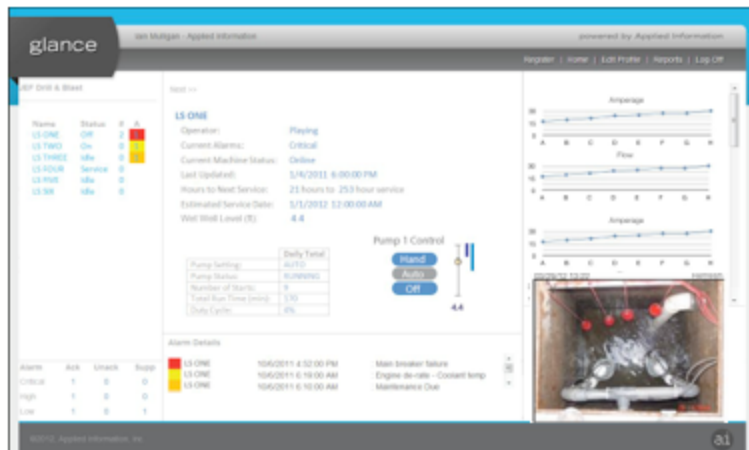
glance

Ian Mulligan - Applied Information

powered by Applied Information

Register | Home | Edit Profile | Reports | Log Off

LEF Drill & Blast

| Name | Status | P | A |
|---|---|---|---|
| LS ONE | Off | 2 | 1 |
| LS TWO | On | 0 | 1 |
| LS THREE | Idle | 0 | 1 |
| LS FOUR | Service | 0 | |
| LS FIVE | Idle | 0 | |
| LS SIX | Idle | 0 | |

| Alarm | Ack | Unack | Supp |
|---|---|---|---|
| Critical | 1 | 0 | 0 |
| High | 1 | 0 | 0 |
| Low | 1 | 0 | 1 |

Next >>

LS ONE

Operator: Playing
Current Alarms: Critical
Current Machine Status: Online
Last Updated: 1/4/2011 6:00:00 PM
Hours to Next Service: 21 hours to 253 hour service
Estimated Service Date: 1/1/2012 12:00:00 AM
Wet Well Level (ft): 4.4

| | Daily Total |
|---|---|
| Pump Setting | AUTO |
| Pump Status | RUNNING |
| Number of Starts | 6 |
| Total Run Time (mins) | 170 |
| Duty Cycle | 6% |

Pump 1 Control

Hand
Auto
Off

4.4

Alarm Details

| | | |
|---|---|---|
| LS ONE | 10/6/2011 4:52:00 PM | Main breaker failure |
| LS ONE | 10/6/2011 6:10:00 AM | Engine de-rate - Coolant temp |
| LS ONE | 10/6/2011 6:10:00 AM | Maintenance Due |

Amperage

20
10
0
A B C D E F G H

Flow

20
10
0
A B C D E F G H

Amperage

20
10
0
A B C D E F G H

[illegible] 13:20 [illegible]

©2012 Applied Information, Inc.

a1